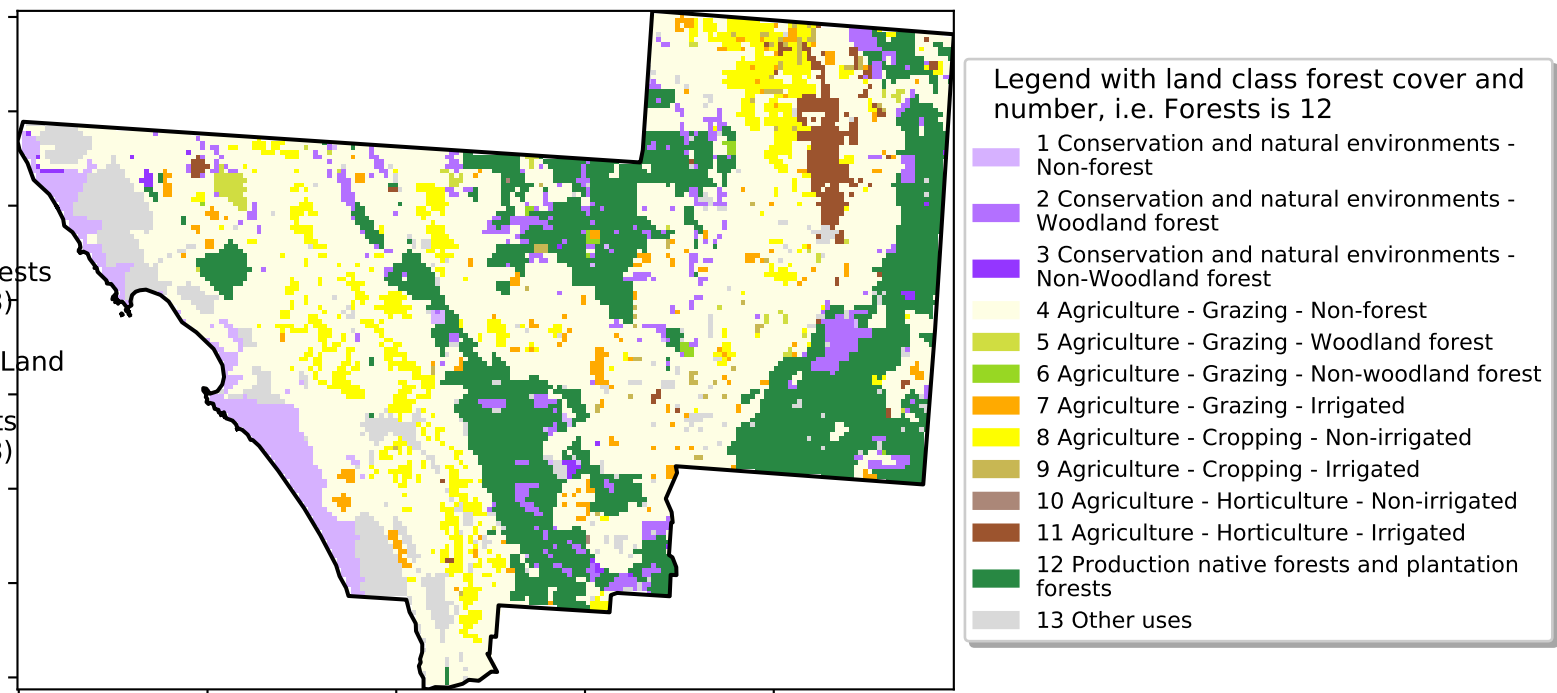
ests
s)
Land
ts
s)

Legend with land class forest cover and number, i.e. Forests is 12
1 Conservation and natural environments - Non-forest
2 Conservation and natural environments - Woodland forest
3 Conservation and natural environments - Non-Woodland forest
4 Agriculture - Grazing - Non-forest
5 Agriculture - Grazing - Woodland forest
6 Agriculture - Grazing - Non-woodland forest
7 Agriculture - Grazing - Irrigated
8 Agriculture - Cropping - Non-irrigated
9 Agriculture - Cropping - Irrigated
10 Agriculture - Horticulture - Non-irrigated
11 Agriculture - Horticulture - Irrigated
12 Production native forests and plantation forests
13 Other uses